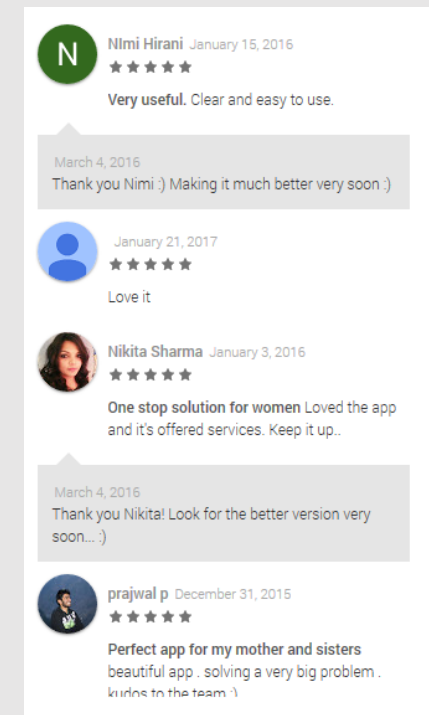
N

NImi Hirani January 15, 2016
★★★★★
Very useful. Clear and easy to use.

March 4, 2016
Thank you Nimi :) Making it much better very soon :)

January 21, 2017
★★★★★
Love it

Nikita Sharma January 3, 2016
★★★★★
One stop solution for women Loved the app and it's offered services. Keep it up..

March 4, 2016
Thank you Nikita! Look for the better version very soon... :)

prajwal p December 31, 2015
★★★★★
Perfect app for my mother and sisters beautiful app . solving a very big problem . kudos to the team :)